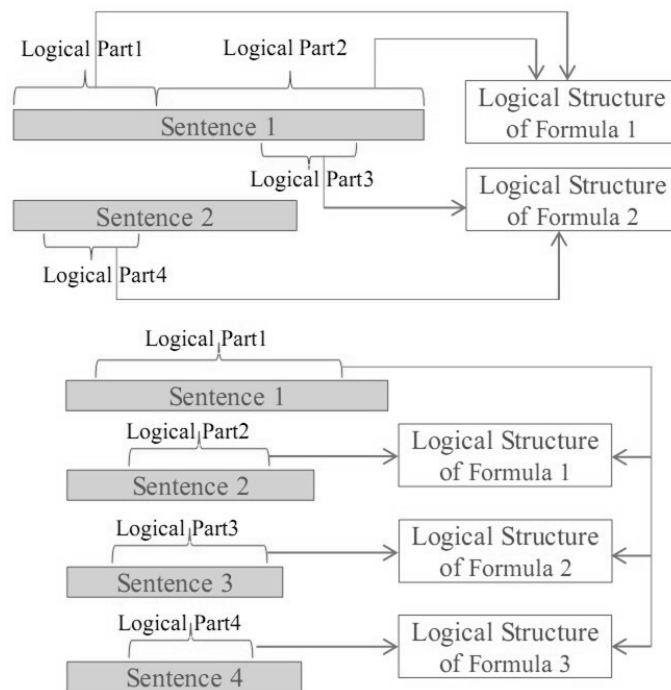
Logical Part1

Logical Part2

Sentence 1

Logical Structure of Formula 1

Logical Part3

Logical Structure of Formula 2

Sentence 2

Logical Part4

Logical Part1

Sentence 1

Logical Part2

Logical Structure of Formula 1

Sentence 2

Logical Part3

Logical Structure of Formula 2

Sentence 3

Logical Part4

Logical Structure of Formula 3

Sentence 4